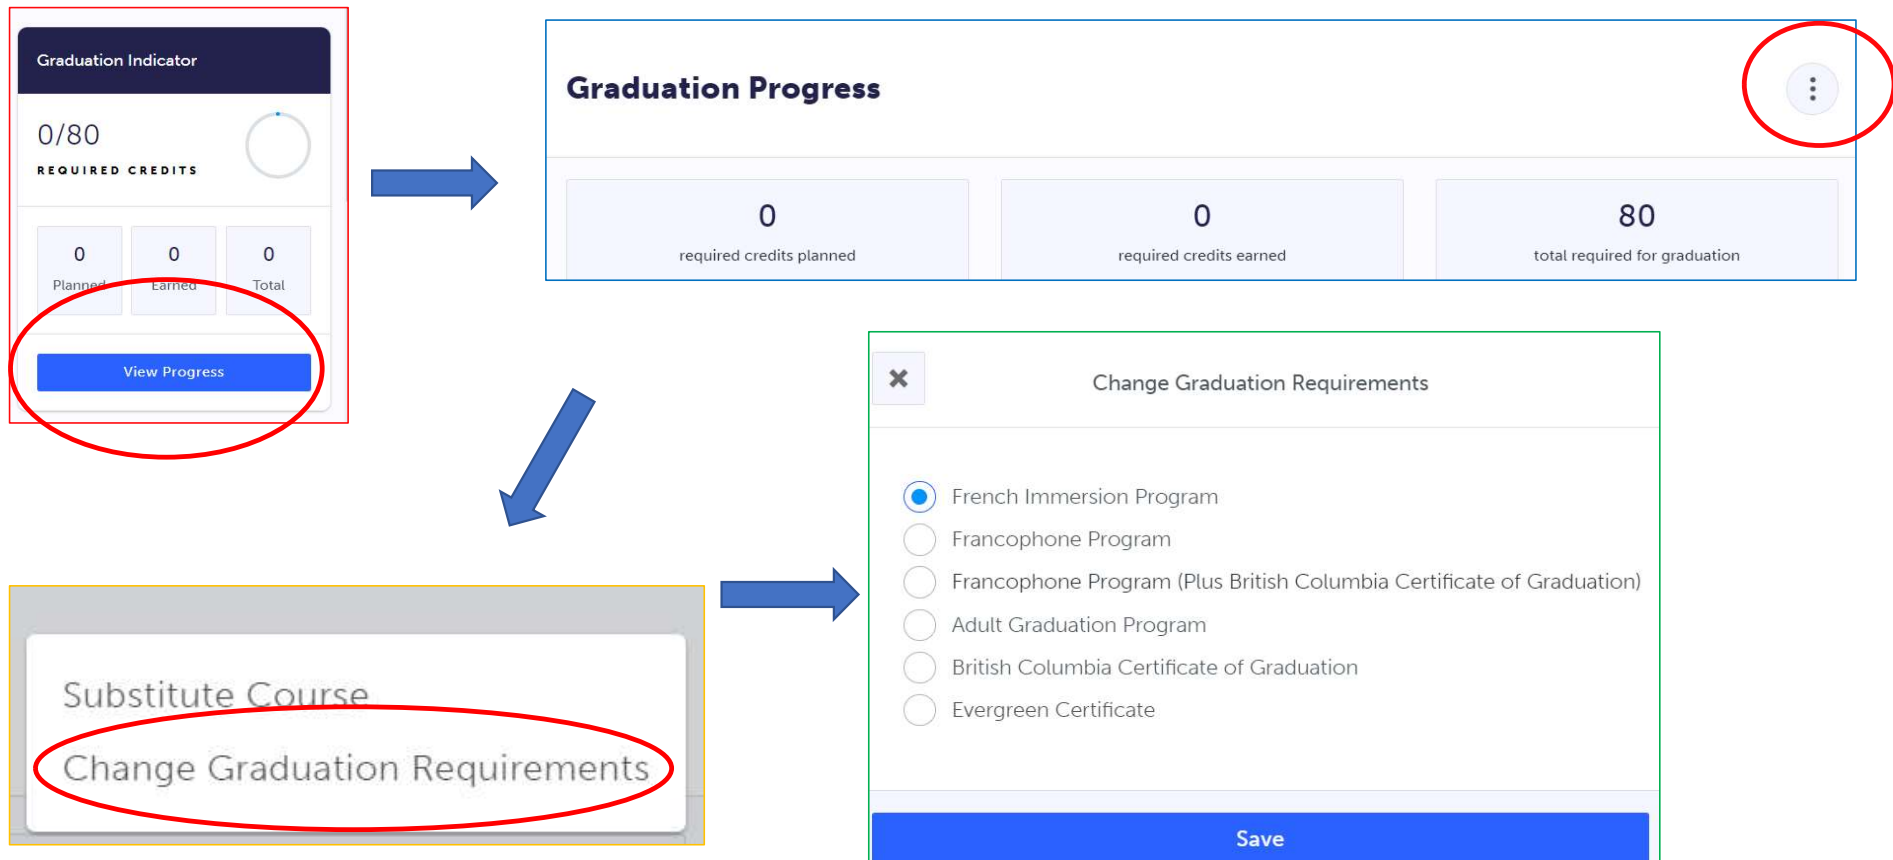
Graduation Indicator

0/80

REQUIRED CREDITS

| 0 | 0 | 0 |
|---|---|---|
| Planned | Earned | Total |

View Progress

Graduation Progress

| 0 | 0 | 80 |
|---|---|---|
| required credits planned | required credits earned | total required for graduation |

Substitute Course

Change Graduation Requirements

Change Graduation Requirements

French Immersion Program

Francophone Program

Francophone Program (Plus British Columbia Certificate of Graduation)

Adult Graduation Program

British Columbia Certificate of Graduation

Evergreen Certificate

Save